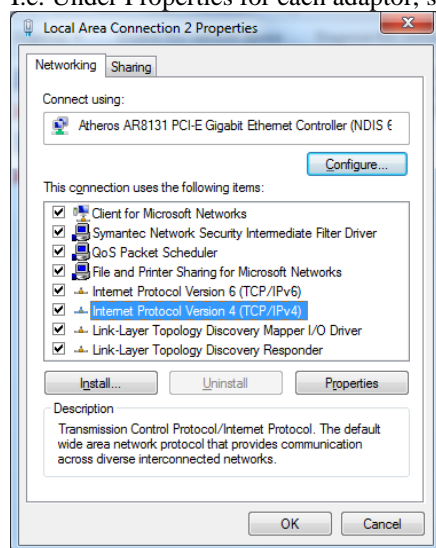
i.e. Under Properties for each adaptor, s

Local Area Connection 2 Properties

Networking | Sharing

Connect using:

Atheros AR8131 PCI-E Gigabit Ethernet Controller (NDIS 6

Configure...

This connection uses the following items:

Client for Microsoft Networks
Symantec Network Security Intermediate Filter Driver
QoS Packet Scheduler
File and Printer Sharing for Microsoft Networks
Internet Protocol Version 6 (TCP/IPv6)
Internet Protocol Version 4 (TCP/IPv4)
Link-Layer Topology Discovery Mapper I/O Driver
Link-Layer Topology Discovery Responder

Install... | Uninstall | Properties

Description

Transmission Control Protocol/Internet Protocol. The default wide area network protocol that provides communication across diverse interconnected networks.

OK | Cancel